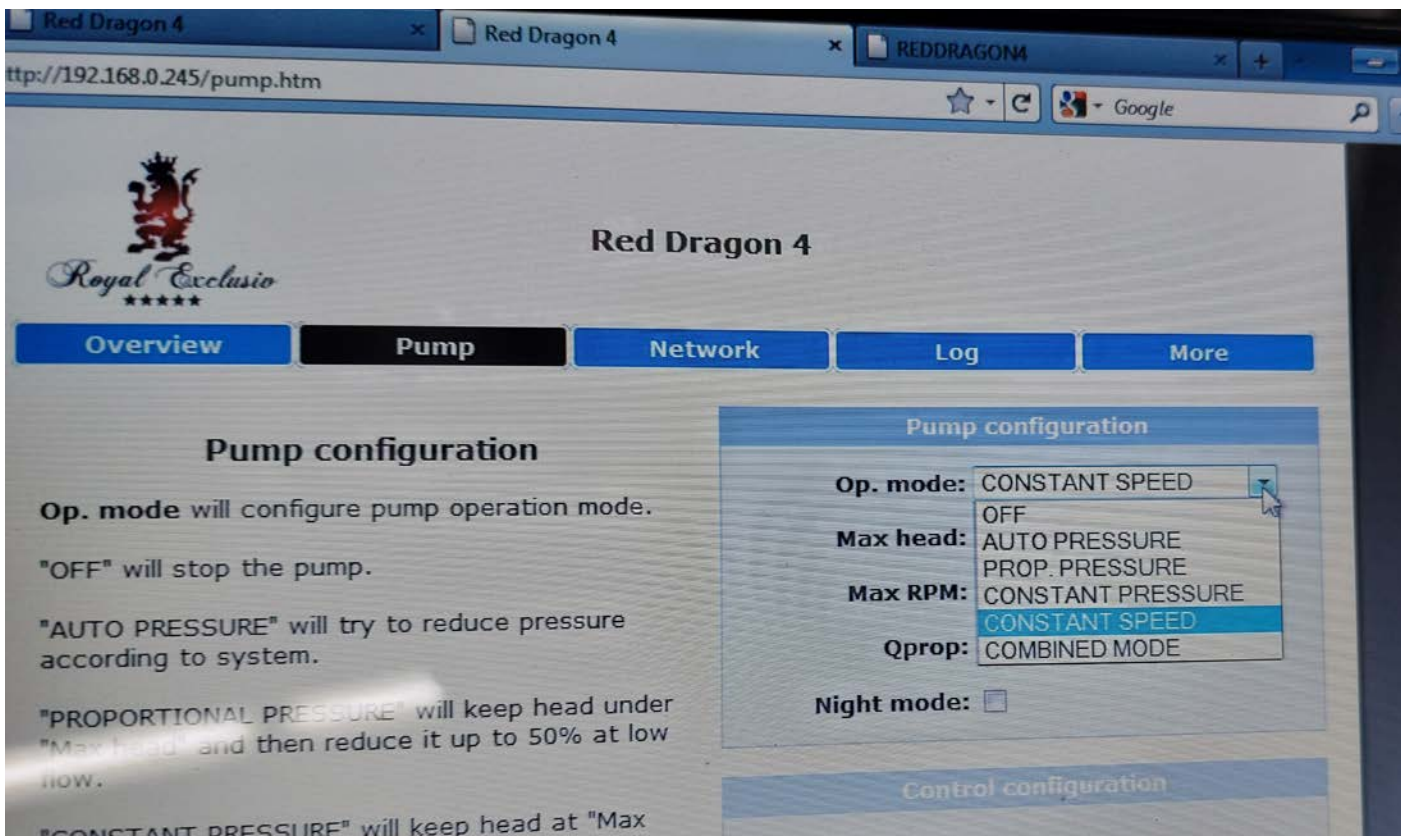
Red Dragon 4
Red Dragon 4
REDDRAGON4
ttp://192.168.0.245/pump.htm
Google

Royal Exclusio
★★★★★

Red Dragon 4

Overview | Pump | Network | Log | More

Pump configuration

Op. mode will configure pump operation mode.

"OFF" will stop the pump.

"AUTO PRESSURE" will try to reduce pressure according to system.

"PROPORTIONAL PRESSURE" will keep head under "Max head" and then reduce it up to 50% at low flow.

"CONSTANT PRESSURE" will keep head at "Max

Pump configuration

Op. mode: CONSTANT SPEED
OFF
AUTO PRESSURE
PROP. PRESSURE
CONSTANT PRESSURE
CONSTANT SPEED
COMBINED MODE
Max head:
Max RPM:
Qprop:
Night mode:

Control configuration